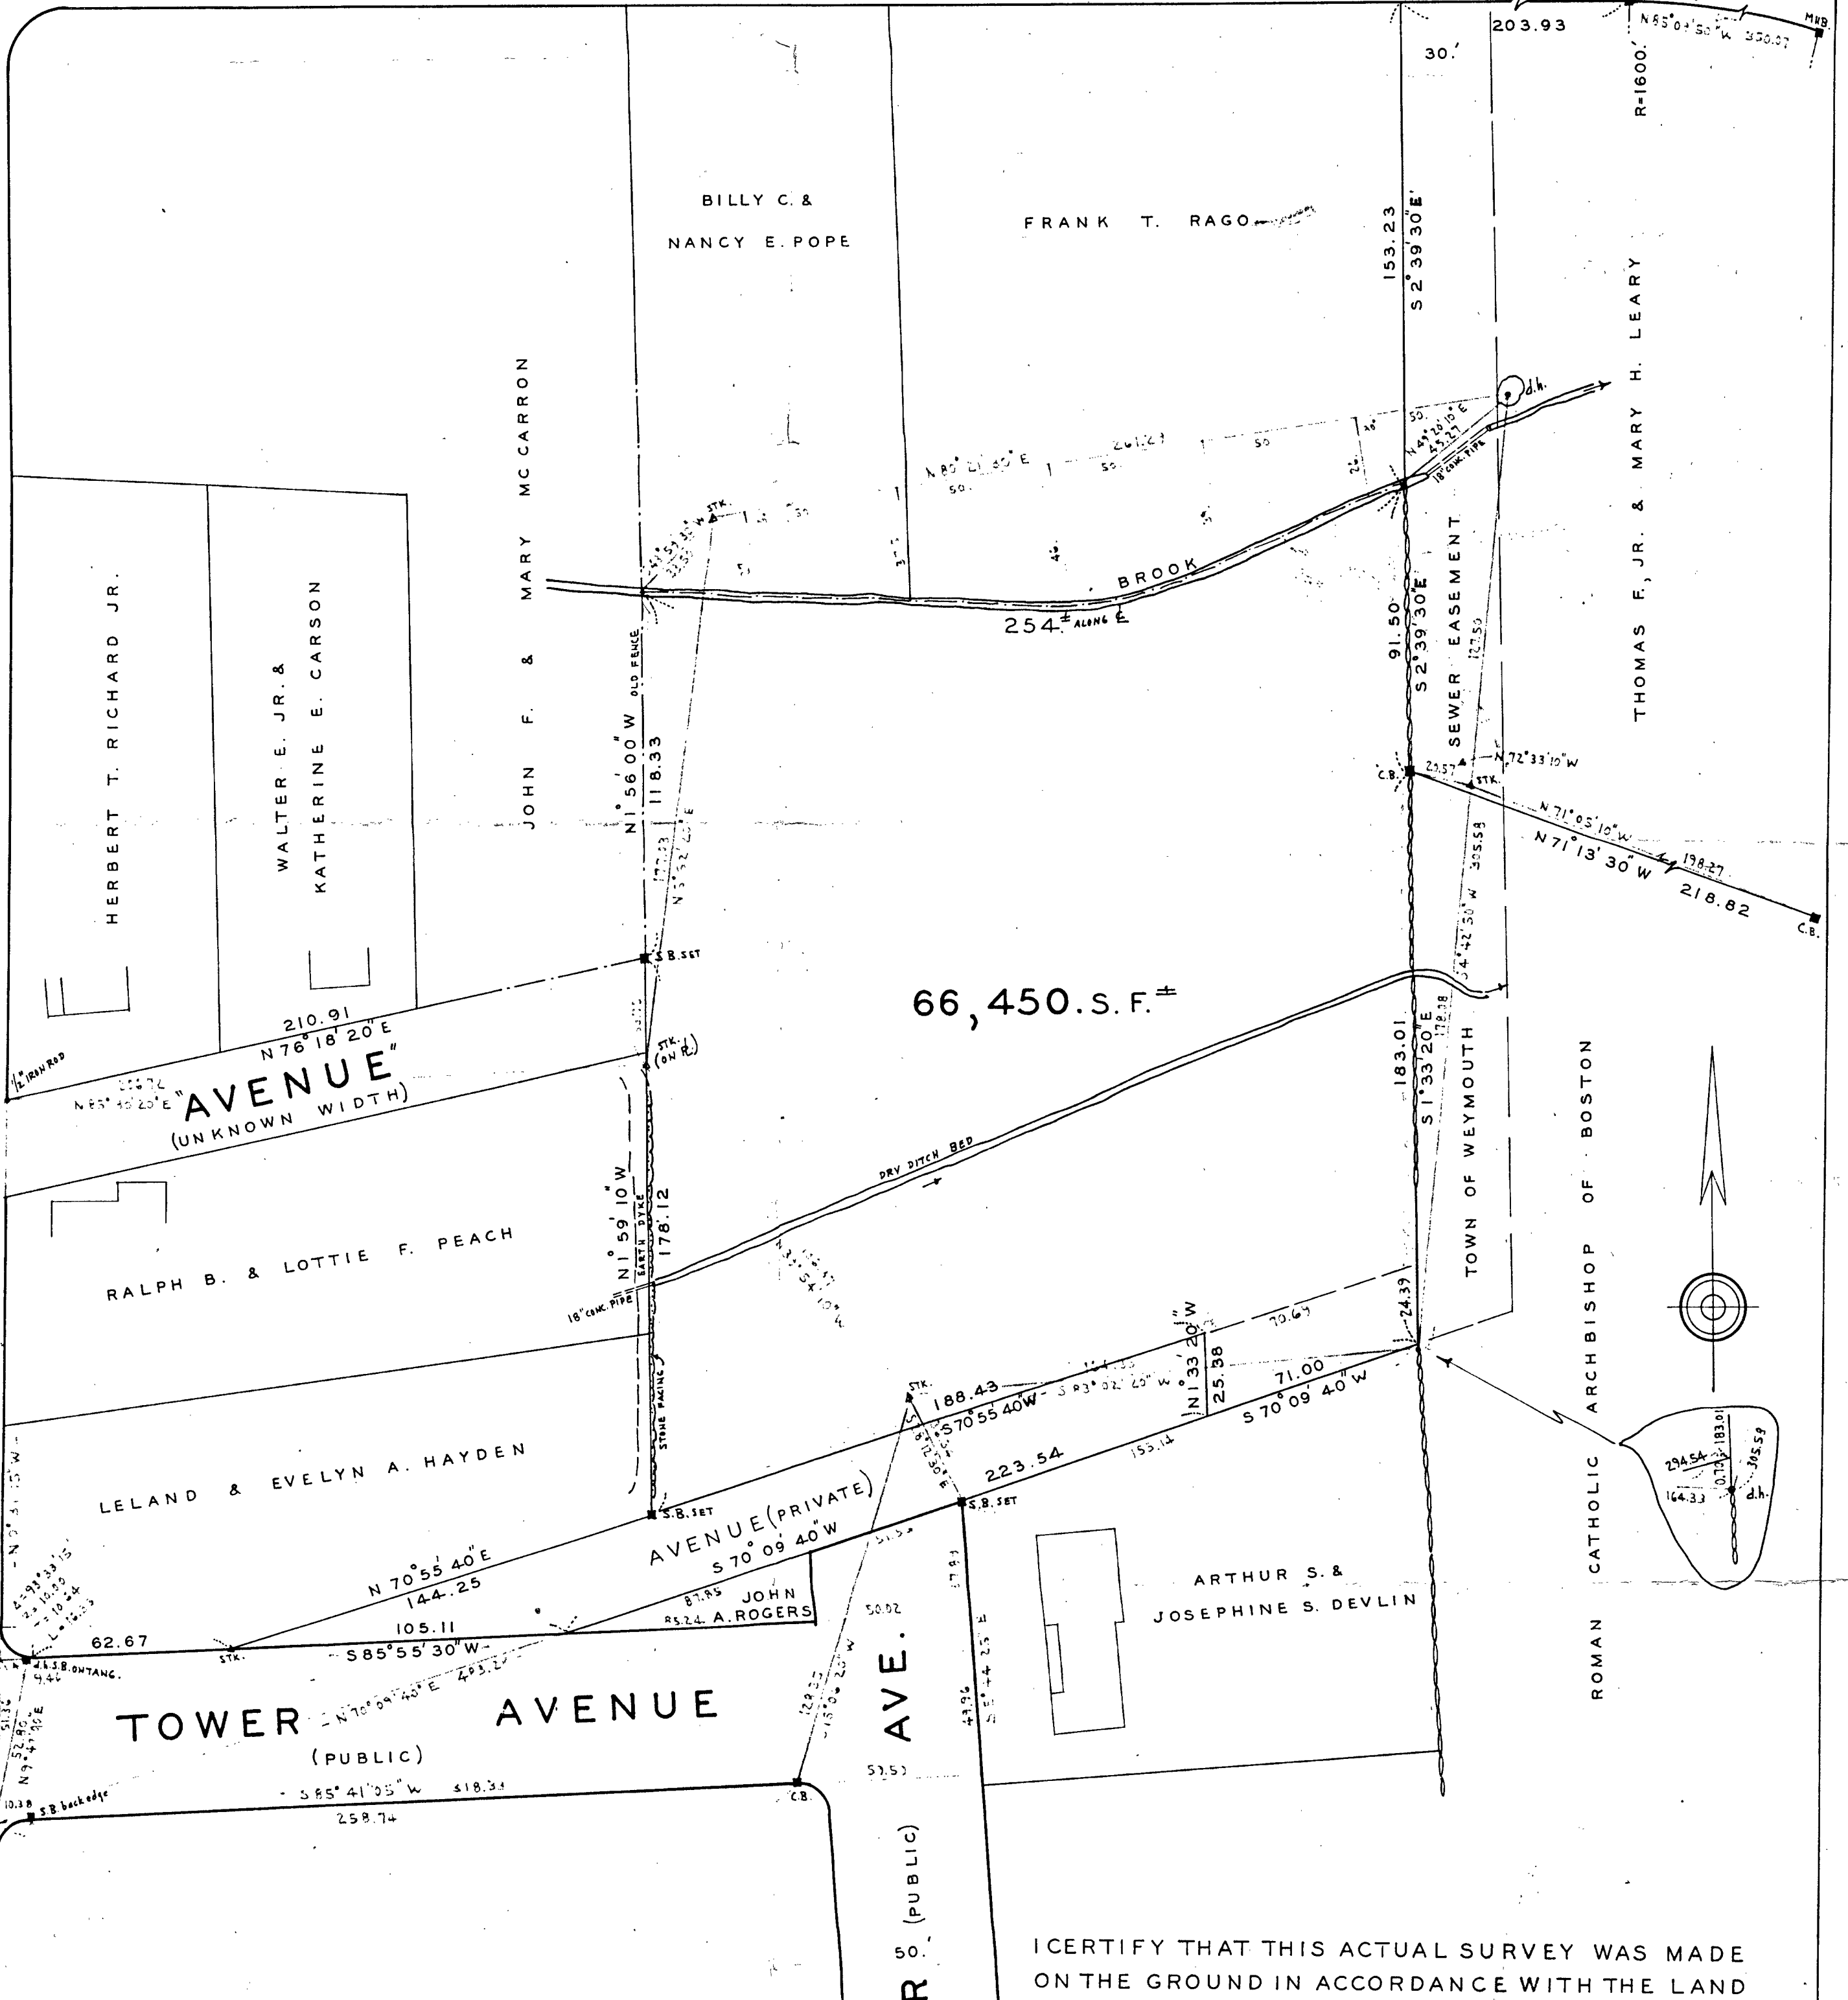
203.93
N 85°03'50" W 350.07
MHB.
30.'
R=1600.'

BILLY C. &
NANCY E. POPE

FRANK T. RAGO

153.23
S 2° 39' 30" E

THOMAS F., JR. & MARY H. LEARY

JOHN F. & MARY MC CARRON

d.h.
N 49°20'10" E
45.27
18" CONC. PIPE
N 85° 21' 50" E
261.27
50.
STK.

HERBERT T. RICHARD JR.

WALTER E. JR. &
KATHERINE E. CARSON

BROOK
254± ALONG ℄

91.50
S 2° 39' 30" E
SEWER EASEMENT

OLD FENCE
N 1° 56' 00" W
118.33

C.B.
20.57
N 72° 33' 10" W
STK.
N 71° 05' 10" W
N 71° 13' 30" W
198.27
218.82
C.B.

305.58

S.B. SET

66,450 S.F.±

210.91
N 76° 18' 20" E
1/2" IRON ROD
N 85° 40' 20" E
"AVENUE"
(UNKNOWN WIDTH)
STK. (ON ℄)

183.01
S 1° 33' 20" E
178.38

TOWN OF WEYMOUTH

ROMAN CATHOLIC ARCHBISHOP OF BOSTON

DRY DITCH BED

N 1° 59' 10" W
EARTH DYKE
178.12
18" CONC. PIPE

RALPH B. & LOTTIE F. PEACH

STONE FACING

N 1° 33' 20" W
25.38
70.69
24.39
71.00
S 70° 09' 40" W

STK.
188.43
S 70° 55' 40" W
S 83° 02' 20" W
223.54
155.14

294.54
183.01
305.59
164.33
d.h.

LELAND & EVELYN A. HAYDEN

S.B. SET
S.B. SET

AVENUE (PRIVATE)
S 70° 09' 40" W
N 70° 55' 40" E
144.25
87.85 JOHN
85.24 A. ROGERS

ARTHUR S. &
JOSEPHINE S. DEVLIN

62.67
105.11
S 85° 55' 30" W
STK.
d.S.B. ON TANG.

TOWER AVENUE
(PUBLIC)
N 70° 09' 40" E
S 85° 41' 05" W 518.34
258.74
S.B. back edge
C.B.

AVE.
(PUBLIC)
50.'
R

I CERTIFY THAT THIS ACTUAL SURVEY WAS MADE
ON THE GROUND IN ACCORDANCE WITH THE LAND